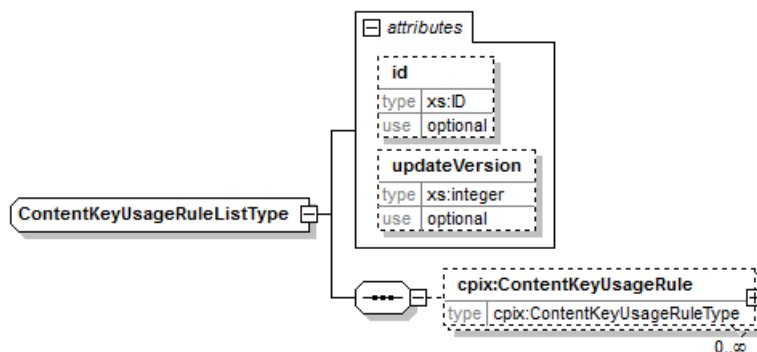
attributes

id

| type | xs:ID |
|---|---|
| use | optional |

updateVersion

| type | xs:integer |
|---|---|
| use | optional |

ContentKeyUsageRuleListType

cpix:ContentKeyUsageRule

| type | cpix:ContentKeyUsageRuleType |
|---|---|

0..∞